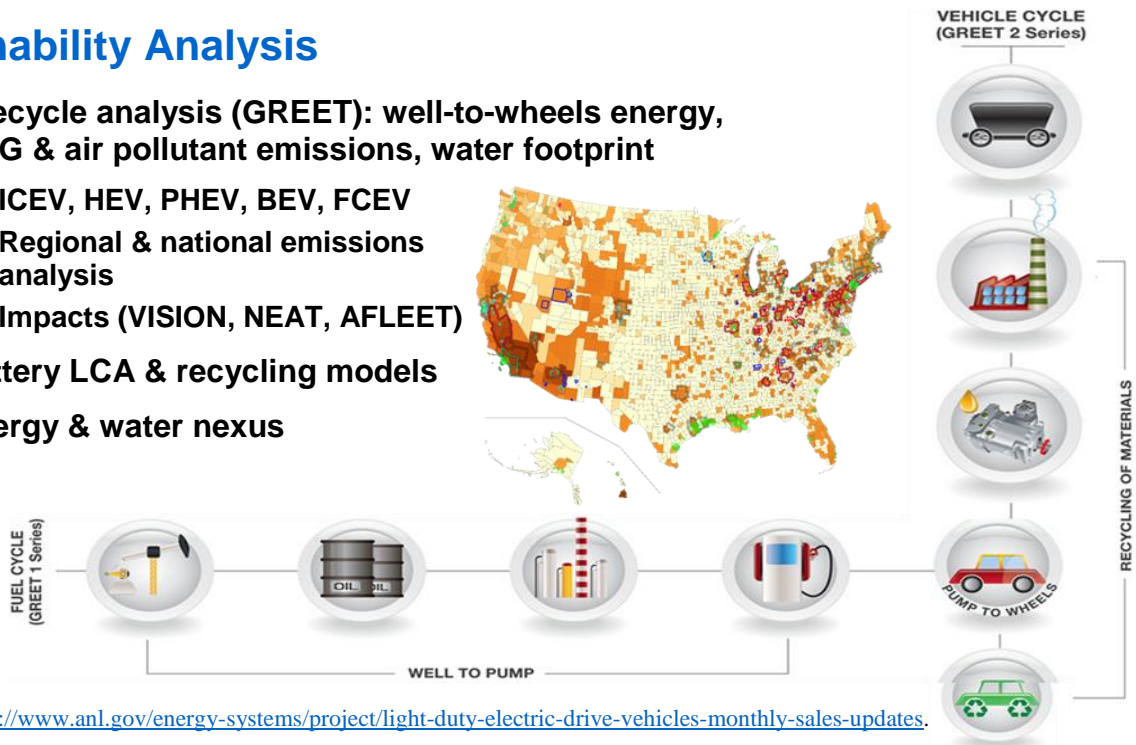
nability Analysis

ecycle analysis (GREET): well-to-wheels energy, G & air pollutant emissions, water footprint

ICEV, HEV, PHEV, BEV, FCEV

Regional & national emissions analysis

Impacts (VISION, NEAT, AFLEET)

ttery LCA & recycling models

ergy & water nexus

VEHICLE CYCLE (GREET 2 Series)

RECYCLING OF MATERIALS

FUEL CYCLE (GREET 1 Series)

OIL OIL

PUMP TO WHEELS

WELL TO PUMP

://www.anl.gov/energy-systems/project/light-duty-electric-drive-vehicles-monthly-sales-updates.